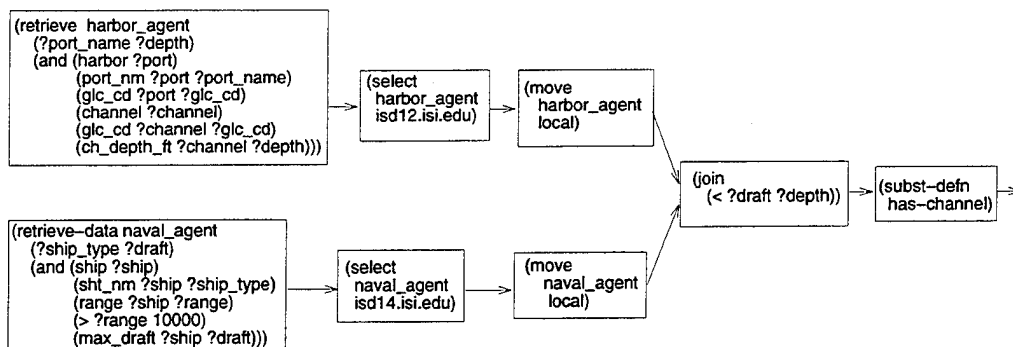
(retrieve harbor_agent
(?port_name ?depth)
(and (harbor ?port)
(port_nm ?port ?port_name)
(glc_cd ?port ?glc_cd)
(channel ?channel)
(glc_cd ?channel ?glc_cd)
(ch_depth_ft ?channel ?depth)))

(select
harbor_agent
isd12.isi.edu)

(move
harbor_agent
local)

(retrieve-data naval_agent
(?ship_type ?draft)
(and (ship ?ship)
(sht_nm ?ship ?ship_type)
(range ?ship ?range)
(> ?range 10000)
(max_draft ?ship ?draft)))

(select
naval_agent
isd14.isi.edu)

(move
naval_agent
local)

(join
(< ?draft ?depth))

(subst-defn
has-channel)